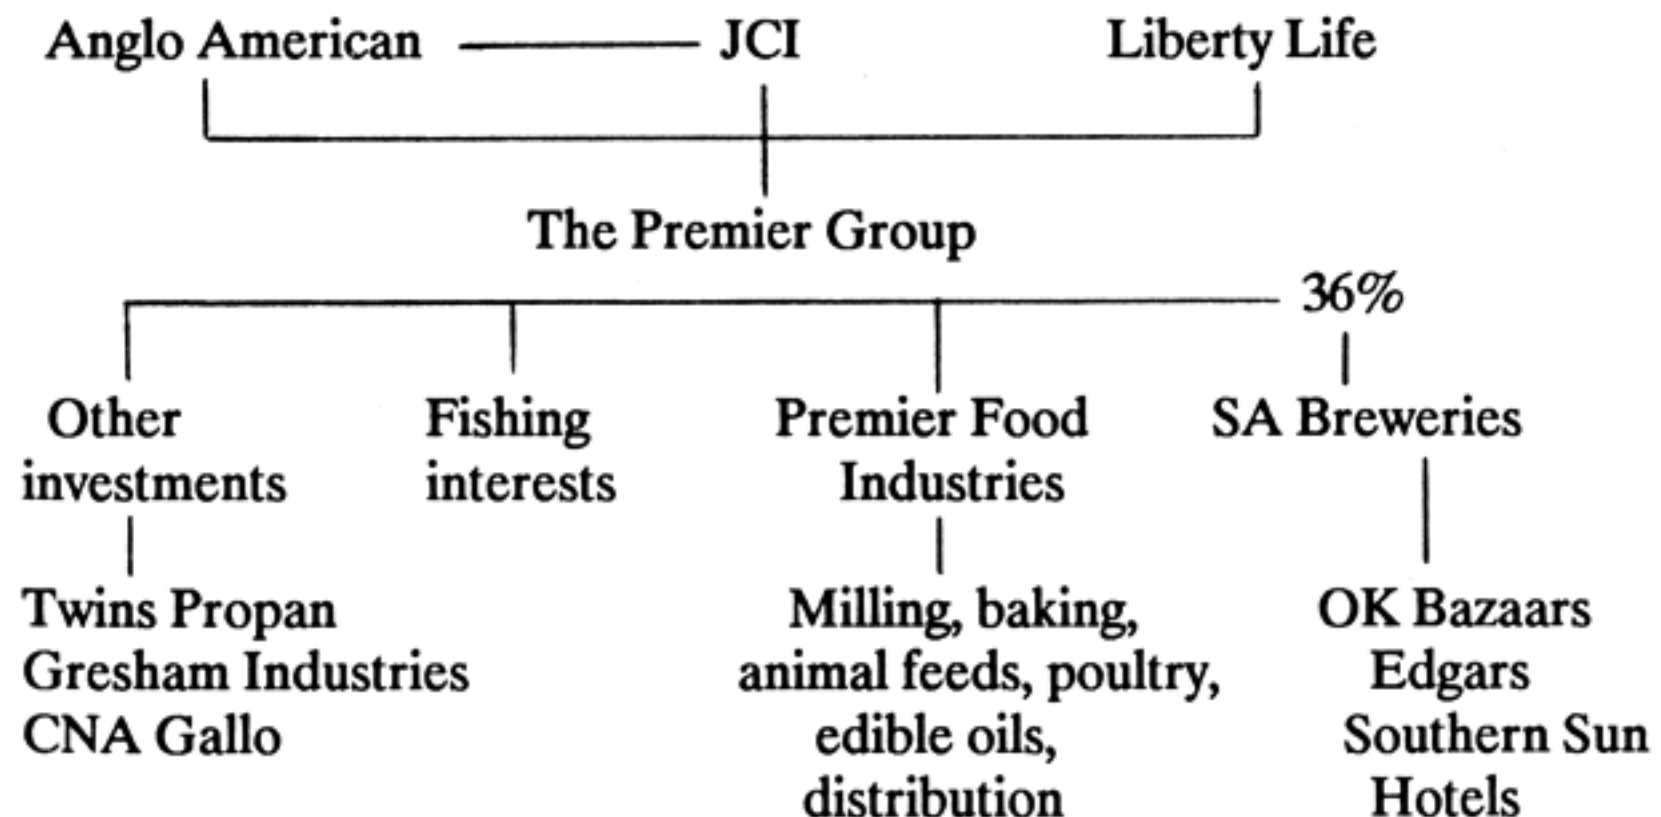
Anglo American JCI Liberty Life

The Premier Group

36%

Other investments

Fishing interests

Premier Food Industries

SA Breweries

Twins Propan
Gresham Industries
CNA Gallo

Milling, baking, animal feeds, poultry, edible oils, distribution

OK Bazaars
Edgars
Southern Sun Hotels